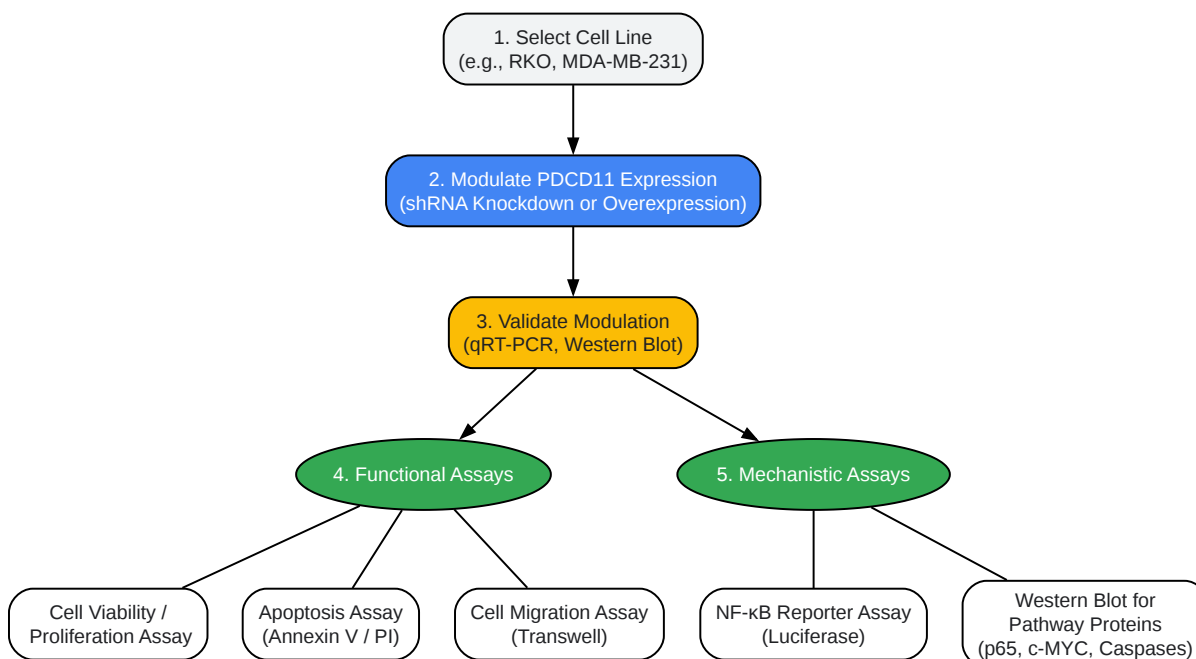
1. Select Cell Line
(e.g., RKO, MDA-MB-231)

2. Modulate PDCD11 Expression
(shRNA Knockdown or Overexpression)

3. Validate Modulation
(qRT-PCR, Western Blot)

4. Functional Assays

5. Mechanistic Assays

Cell Viability / Proliferation Assay

Apoptosis Assay (Annexin V / PI)

Cell Migration Assay (Transwell)

NF-κB Reporter Assay (Luciferase)

Western Blot for Pathway Proteins (p65, c-MYC, Caspases)